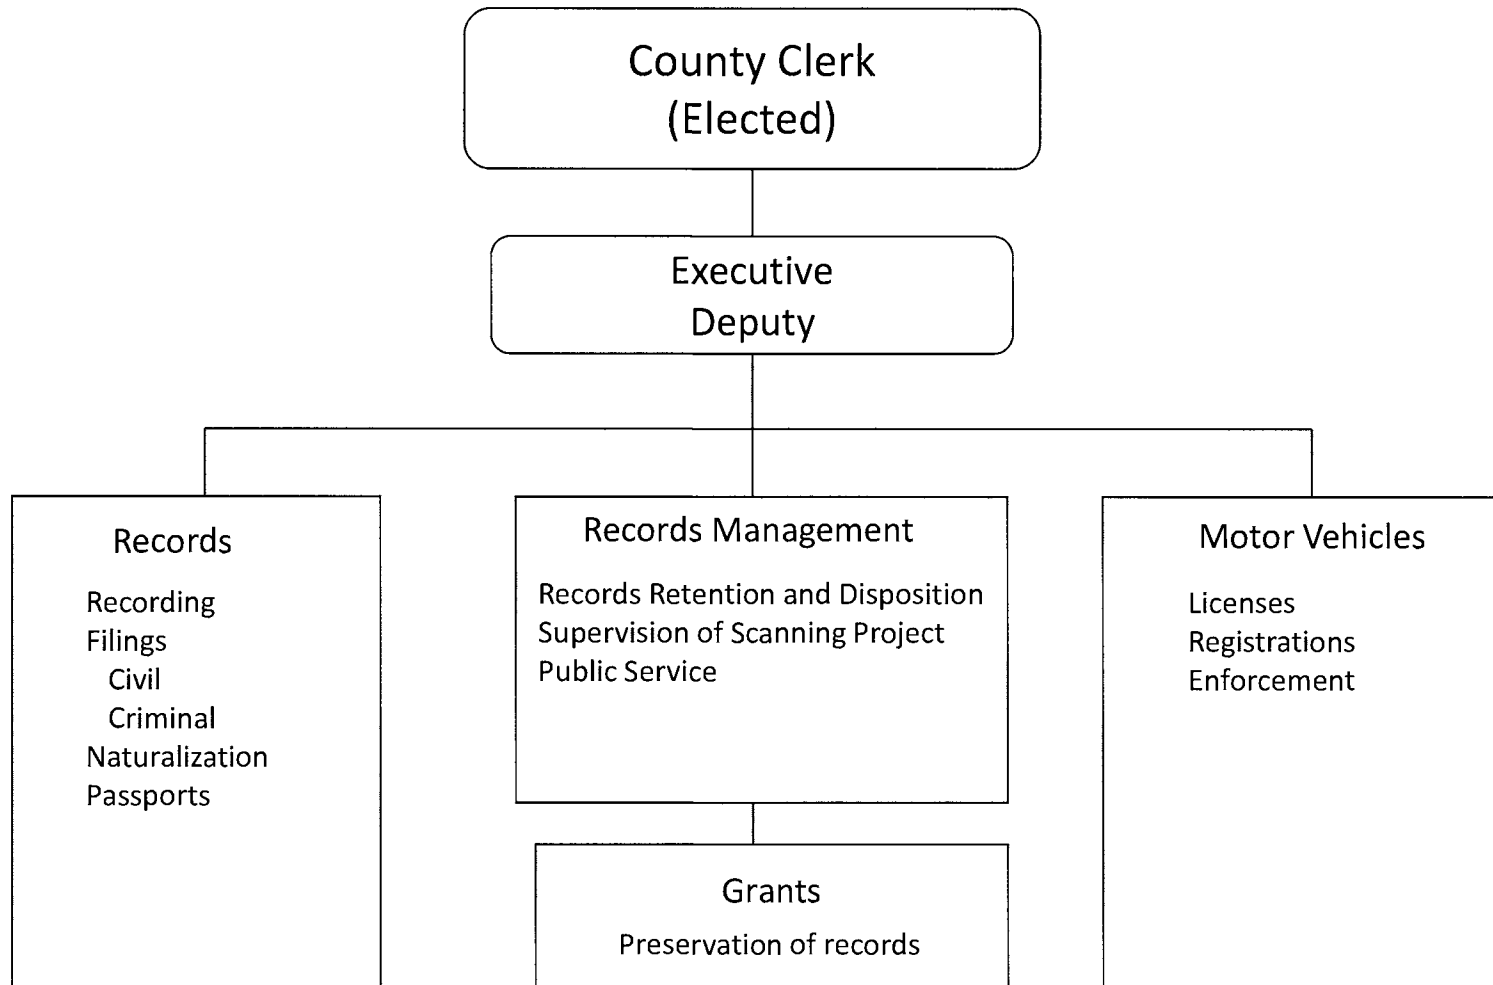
County Clerk
(Elected)

Executive
Deputy

Records

Recording
Filings
Civil
Criminal
Naturalization
Passports

Records Management

Records Retention and Disposition
Supervision of Scanning Project
Public Service

Grants

Preservation of records

Motor Vehicles

Licenses
Registrations
Enforcement